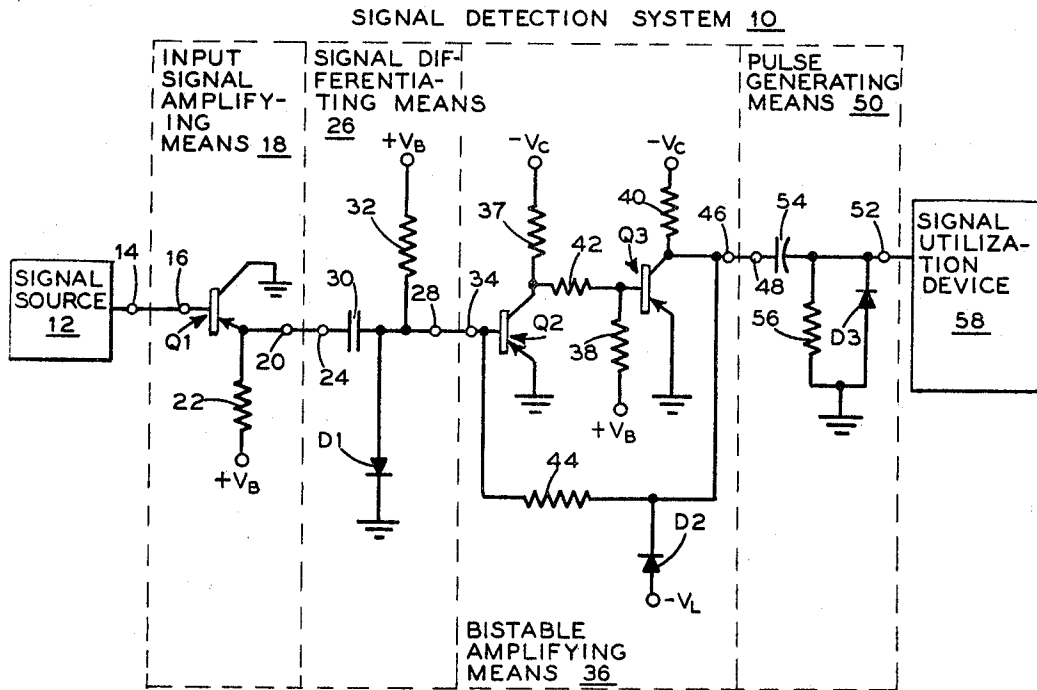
SIGNAL DETECTION SYSTEM 10

INPUT SIGNAL AMPLIFYING MEANS 18

SIGNAL DIFFERENTIATING MEANS 26

PULSE GENERATING MEANS 50

SIGNAL SOURCE 12

14

16

Q1

20

22

$+V_B$

24

30

D1

$+V_B$

32

28

34

$-V_C$

37

Q2

42

38

$+V_B$

$-V_C$

40

Q3

46

44

D2

$-V_L$

48

54

52

56

D3

SIGNAL UTILIZATION DEVICE 58

BISTABLE AMPLIFYING MEANS 36